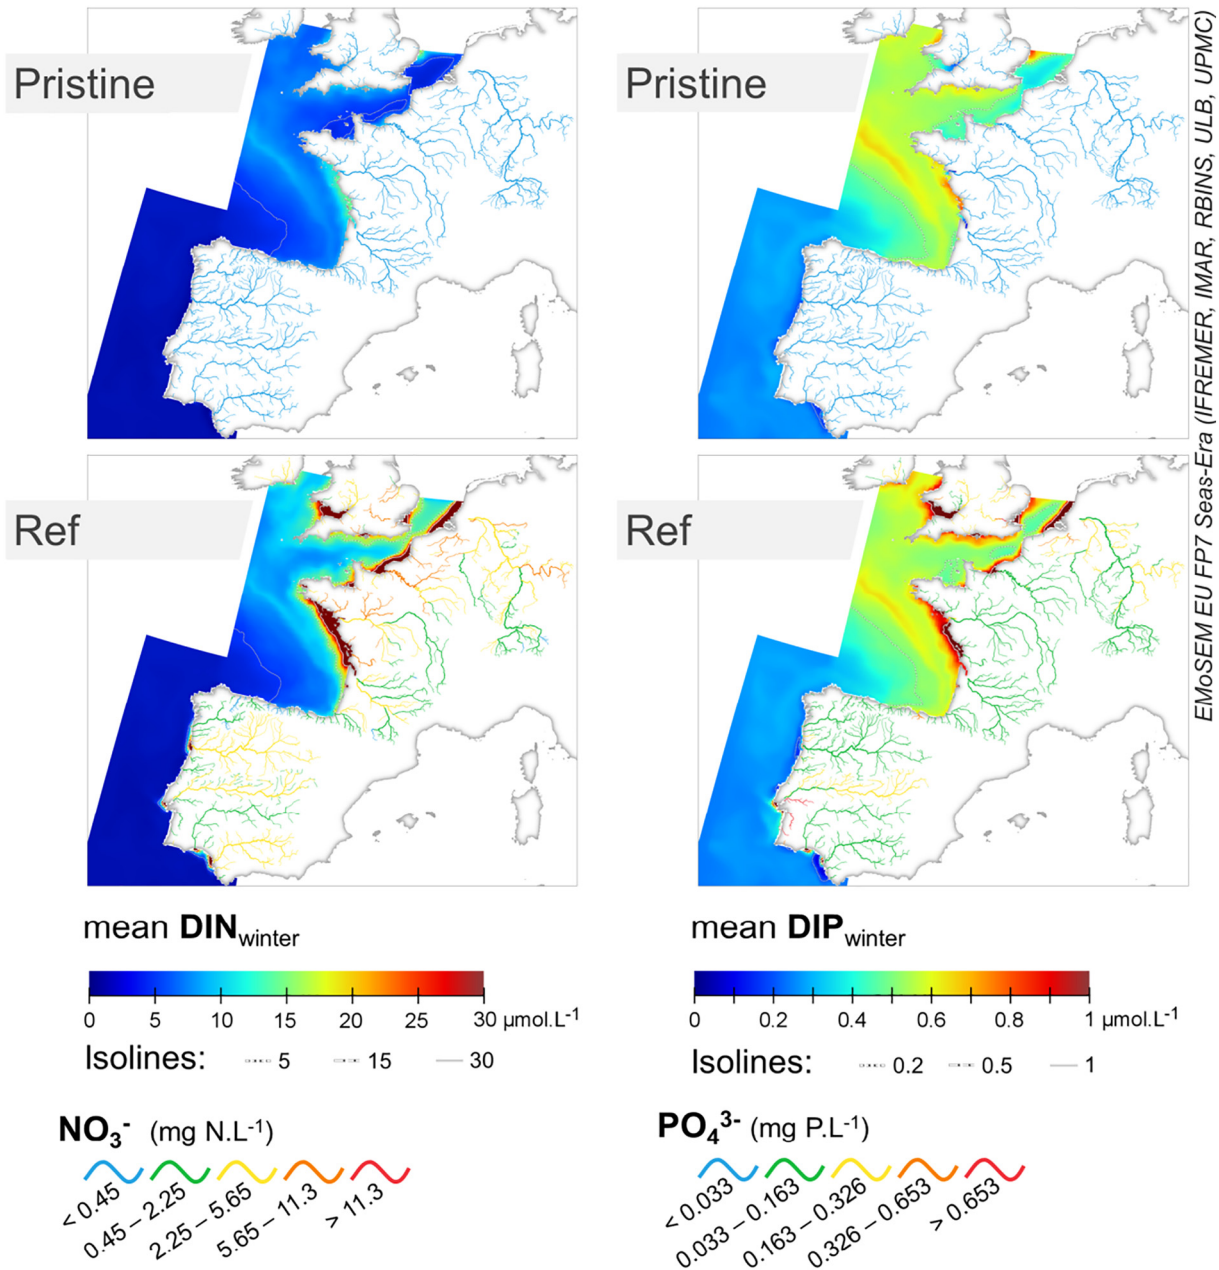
Pristine

Pristine

Ref

Ref

EMoSEM EU FP7 Seas-Era (IFREMER, IMAR, RBINS, ULB, UPMC)

mean $\mathbf{DIN}_{winter}$

0 5 10 15 20 25 30 µmol.L$^{-1}$

Isolines: 5 15 30

mean $\mathbf{DIP}_{winter}$

0 0.2 0.4 0.6 0.8 1 µmol.L$^{-1}$

Isolines: 0.2 0.5 1

$\mathbf{NO_3^-}$ (mg N.L$^{-1}$)

< 0.45 0.45 – 2.25 2.25 – 5.65 5.65 – 11.3 > 11.3

$\mathbf{PO_4^{3-}}$ (mg P.L$^{-1}$)

< 0.033 0.033 – 0.163 0.163 – 0.326 0.326 – 0.653 > 0.653